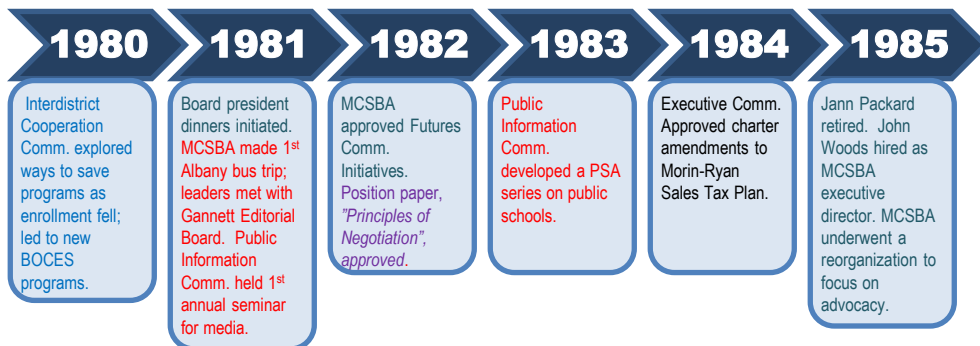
1980

Interdistrict Cooperation Comm. explored ways to save programs as enrollment fell; led to new BOCES programs.

1981

Board president dinners initiated. MCSBA made 1$^{st}$ Albany bus trip; leaders met with Gannett Editorial Board. Public Information Comm. held 1$^{st}$ annual seminar for media.

1982

MCSBA approved Futures Comm. Initiatives. Position paper, "Principles of Negotiation", approved.

1983

Public Information Comm. developed a PSA series on public schools.

1984

Executive Comm. Approved charter amendments to Morin-Ryan Sales Tax Plan.

1985

Jann Packard retired. John Woods hired as MCSBA executive director. MCSBA underwent a reorganization to focus on advocacy.